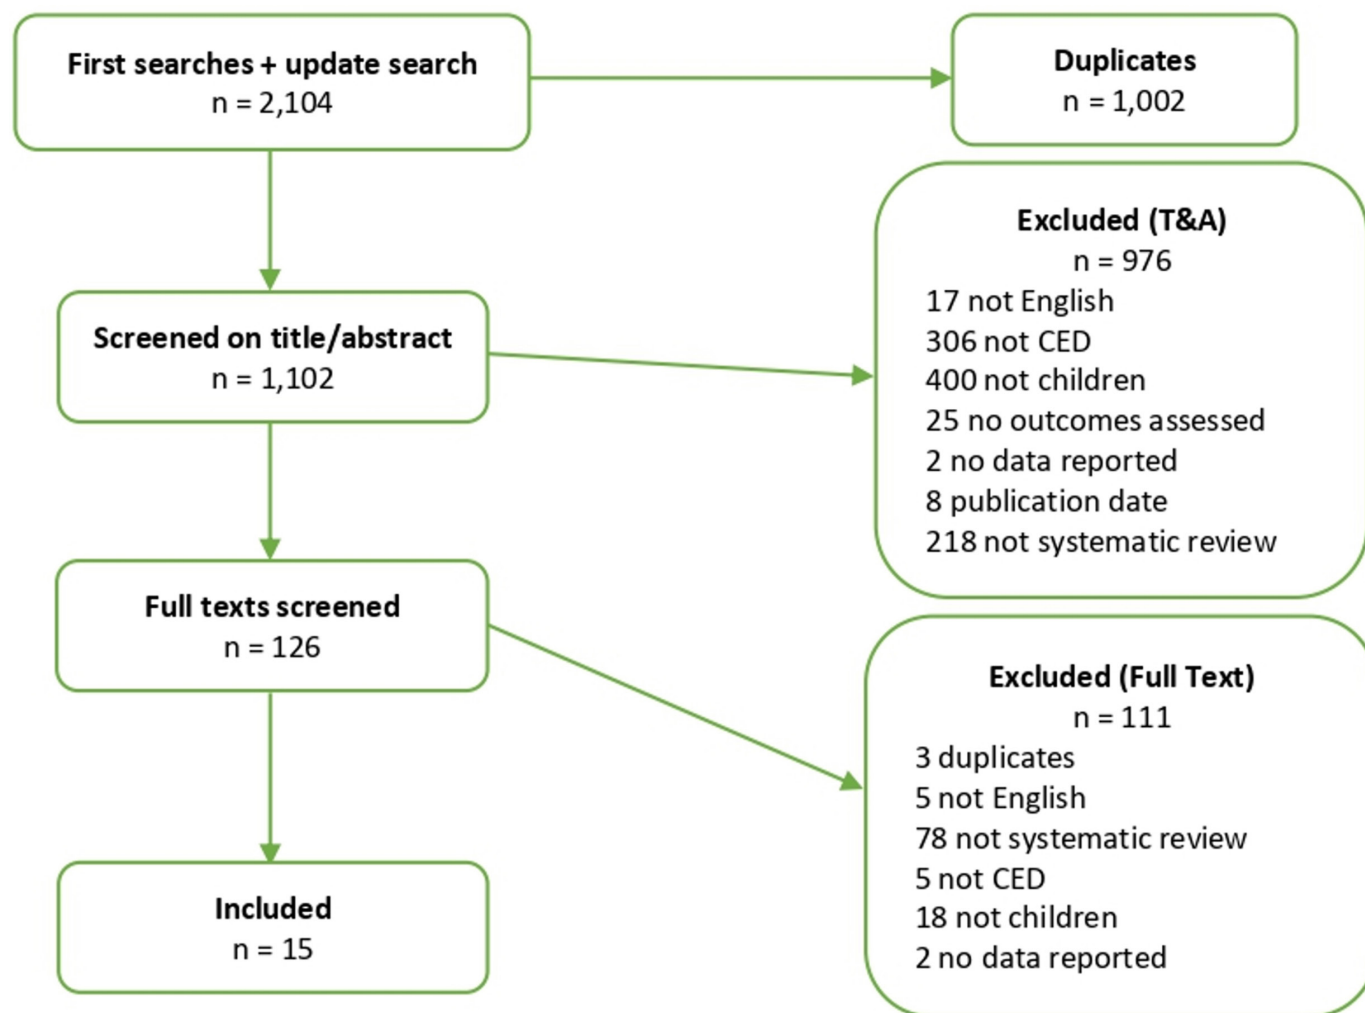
First searches + update search
n = 2,104

Duplicates
n = 1,002

Screened on title/abstract
n = 1,102

Excluded (T&A)
n = 976
17 not English
306 not CED
400 not children
25 no outcomes assessed
2 no data reported
8 publication date
218 not systematic review

Full texts screened
n = 126

Excluded (Full Text)
n = 111
3 duplicates
5 not English
78 not systematic review
5 not CED
18 not children
2 no data reported

Included
n = 15